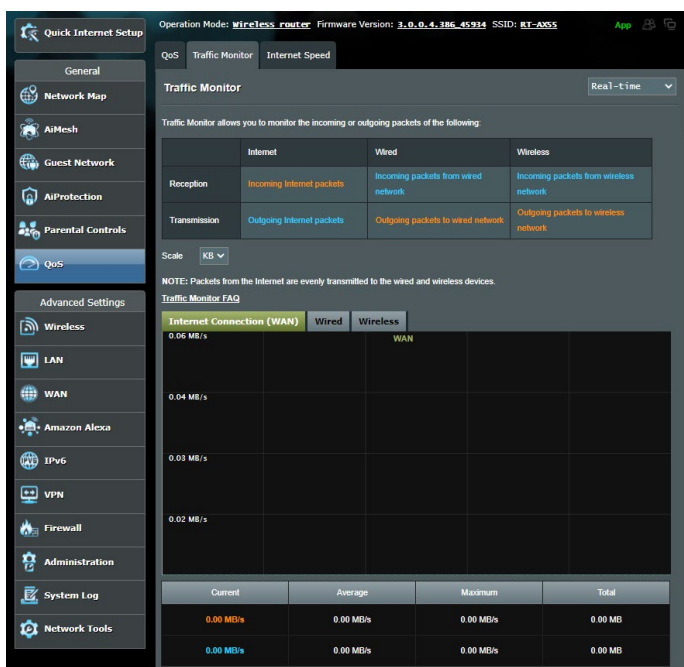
Quick Internet Setup

General

Network Map

AiMesh

Guest Network

AiProtection

Parental Controls

QoS

Advanced Settings

Wireless

LAN

WAN

Amazon Alexa

IPv6

VPN

Firewall

Administration

System Log

Network Tools

Operation Mode: Wireless router Firmware Version: 3.0.0.4.386_45934 SSID: RT-AX55 App

QoS Traffic Monitor Internet Speed

Traffic Monitor

Real-time

Traffic Monitor allows you to monitor the incoming or outgoing packets of the following:

| | Internet | Wired | Wireless |
|---|---|---|---|
| Reception | Incoming Internet packets | Incoming packets from wired network | Incoming packets from wireless network |
| Transmission | Outgoing Internet packets | Outgoing packets to wired network | Outgoing packets to wireless network |

Scale KB

NOTE: Packets from the Internet are evenly transmitted to the wired and wireless devices.

Traffic Monitor FAQ

Internet Connection (WAN) Wired Wireless

0.06 MB/s

WAN

0.04 MB/s

0.03 MB/s

0.02 MB/s

| Current | Average | Maximum | Total |
|---|---|---|---|
| 0.00 MB/s | 0.00 MB/s | 0.00 MB/s | 0.00 MB |
| 0.00 MB/s | 0.00 MB/s | 0.00 MB/s | 0.00 MB |